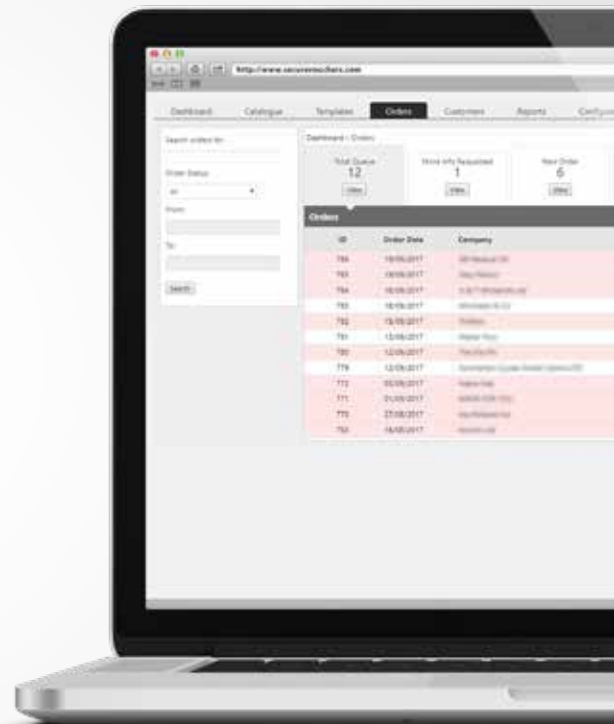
http://www.securevouchers.com

Dashboard Catalogue Templates Orders Customers Reports Configu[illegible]

Search orders for:

Order Status

All

From:

To:

Search

Dashboard > Orders

Total Queue
12
View

More Info Required
1
View

New Order
6
View

Orders

| ID | Order Date | Company |
|---|---|---|
| 784 | 19/09/2017 | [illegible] |
| 783 | 19/09/2017 | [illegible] |
| 784 | 18/09/2017 | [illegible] |
| 783 | 18/09/2017 | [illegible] |
| 782 | 15/09/2017 | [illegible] |
| 781 | 12/09/2017 | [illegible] |
| 780 | 12/09/2017 | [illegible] |
| 779 | 12/09/2017 | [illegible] |
| 772 | 05/09/2017 | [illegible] |
| 771 | 01/09/2017 | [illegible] |
| 770 | 27/08/2017 | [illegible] |
| 764 | 18/08/2017 | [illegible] |